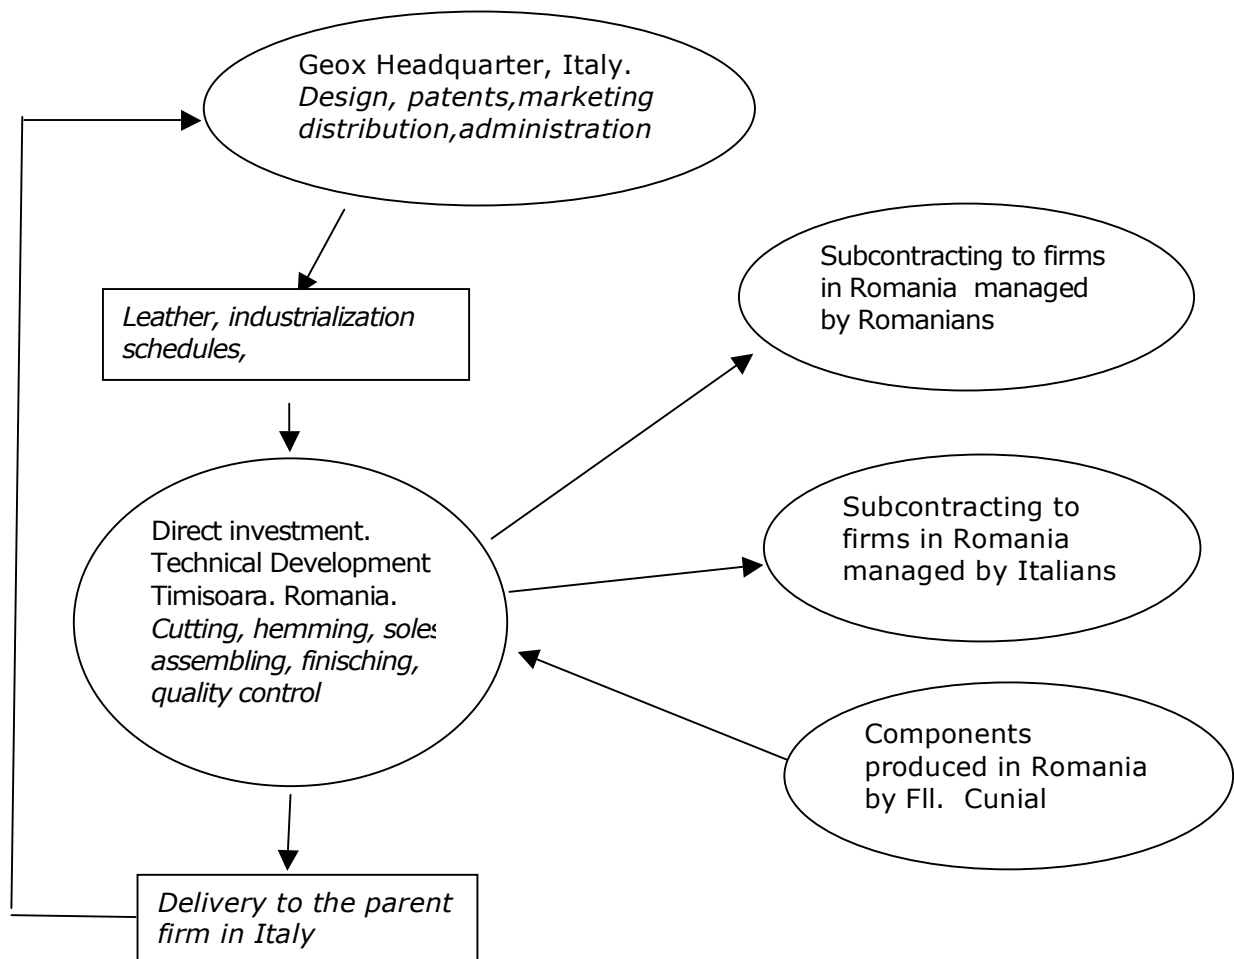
Geox Headquarter, Italy.
*Design, patents,marketing distribution,administration*

*Leather, industrialization schedules,*

Subcontracting to firms in Romania managed by Romanians

Direct investment. Technical Development Timisoara. Romania.
*Cutting, hemming, soles assembling, finisching, quality control*

Subcontracting to firms in Romania managed by Italians

Components produced in Romania by Fll. Cunial

*Delivery to the parent firm in Italy*